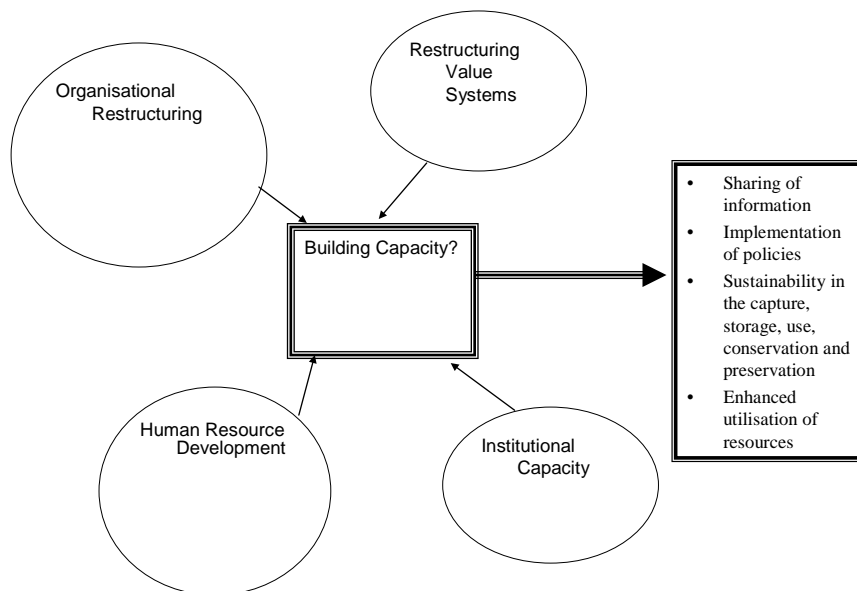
Organisational Restructuring

Restructuring Value Systems

Building Capacity?

- Sharing of information
- Implementation of policies
- Sustainability in the capture, storage, use, conservation and preservation
- Enhanced utilisation of resources

Human Resource Development

Institutional Capacity